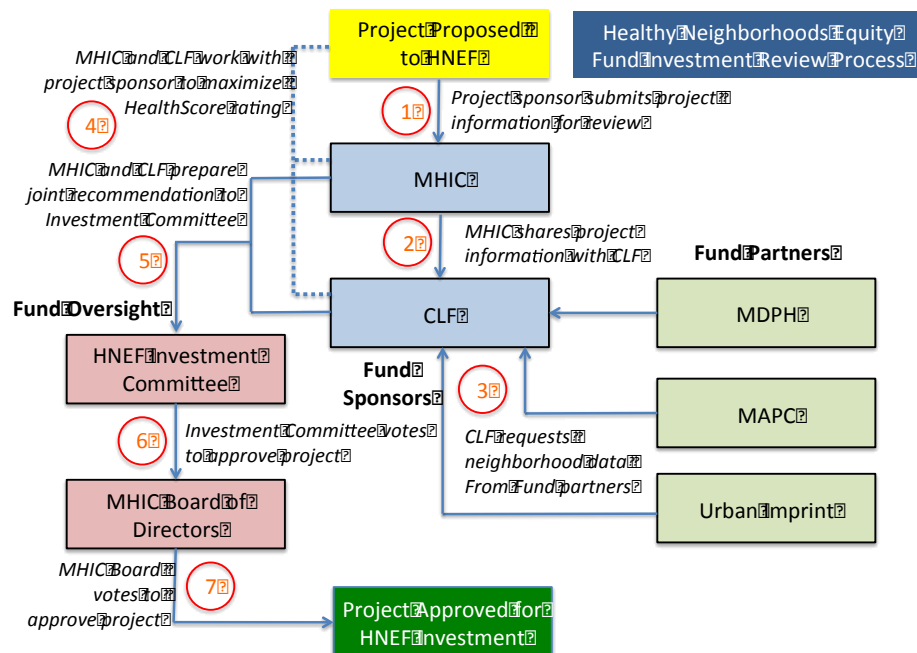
Healthy Neighborhoods Equity Fund Investment Review Process

Project Proposed to HNEF

MHIC and CLF work with project sponsor to maximize HealthScore rating

4

1

Project sponsor submits project information for review

MHIC and CLF prepare joint recommendation to Investment Committee

MHIC

5

2

MHIC shares project information with CLF

Fund Partners

Fund Oversight

CLF

MDPH

HNEF Investment Committee

Fund Sponsors

3

MAPC

6

Investment Committee votes to approve project

CLF requests neighborhood data From Fund partners

MHIC Board of Directors

Urban Imprint

MHIC Board votes to approve project

7

Project Approved for HNEF Investment